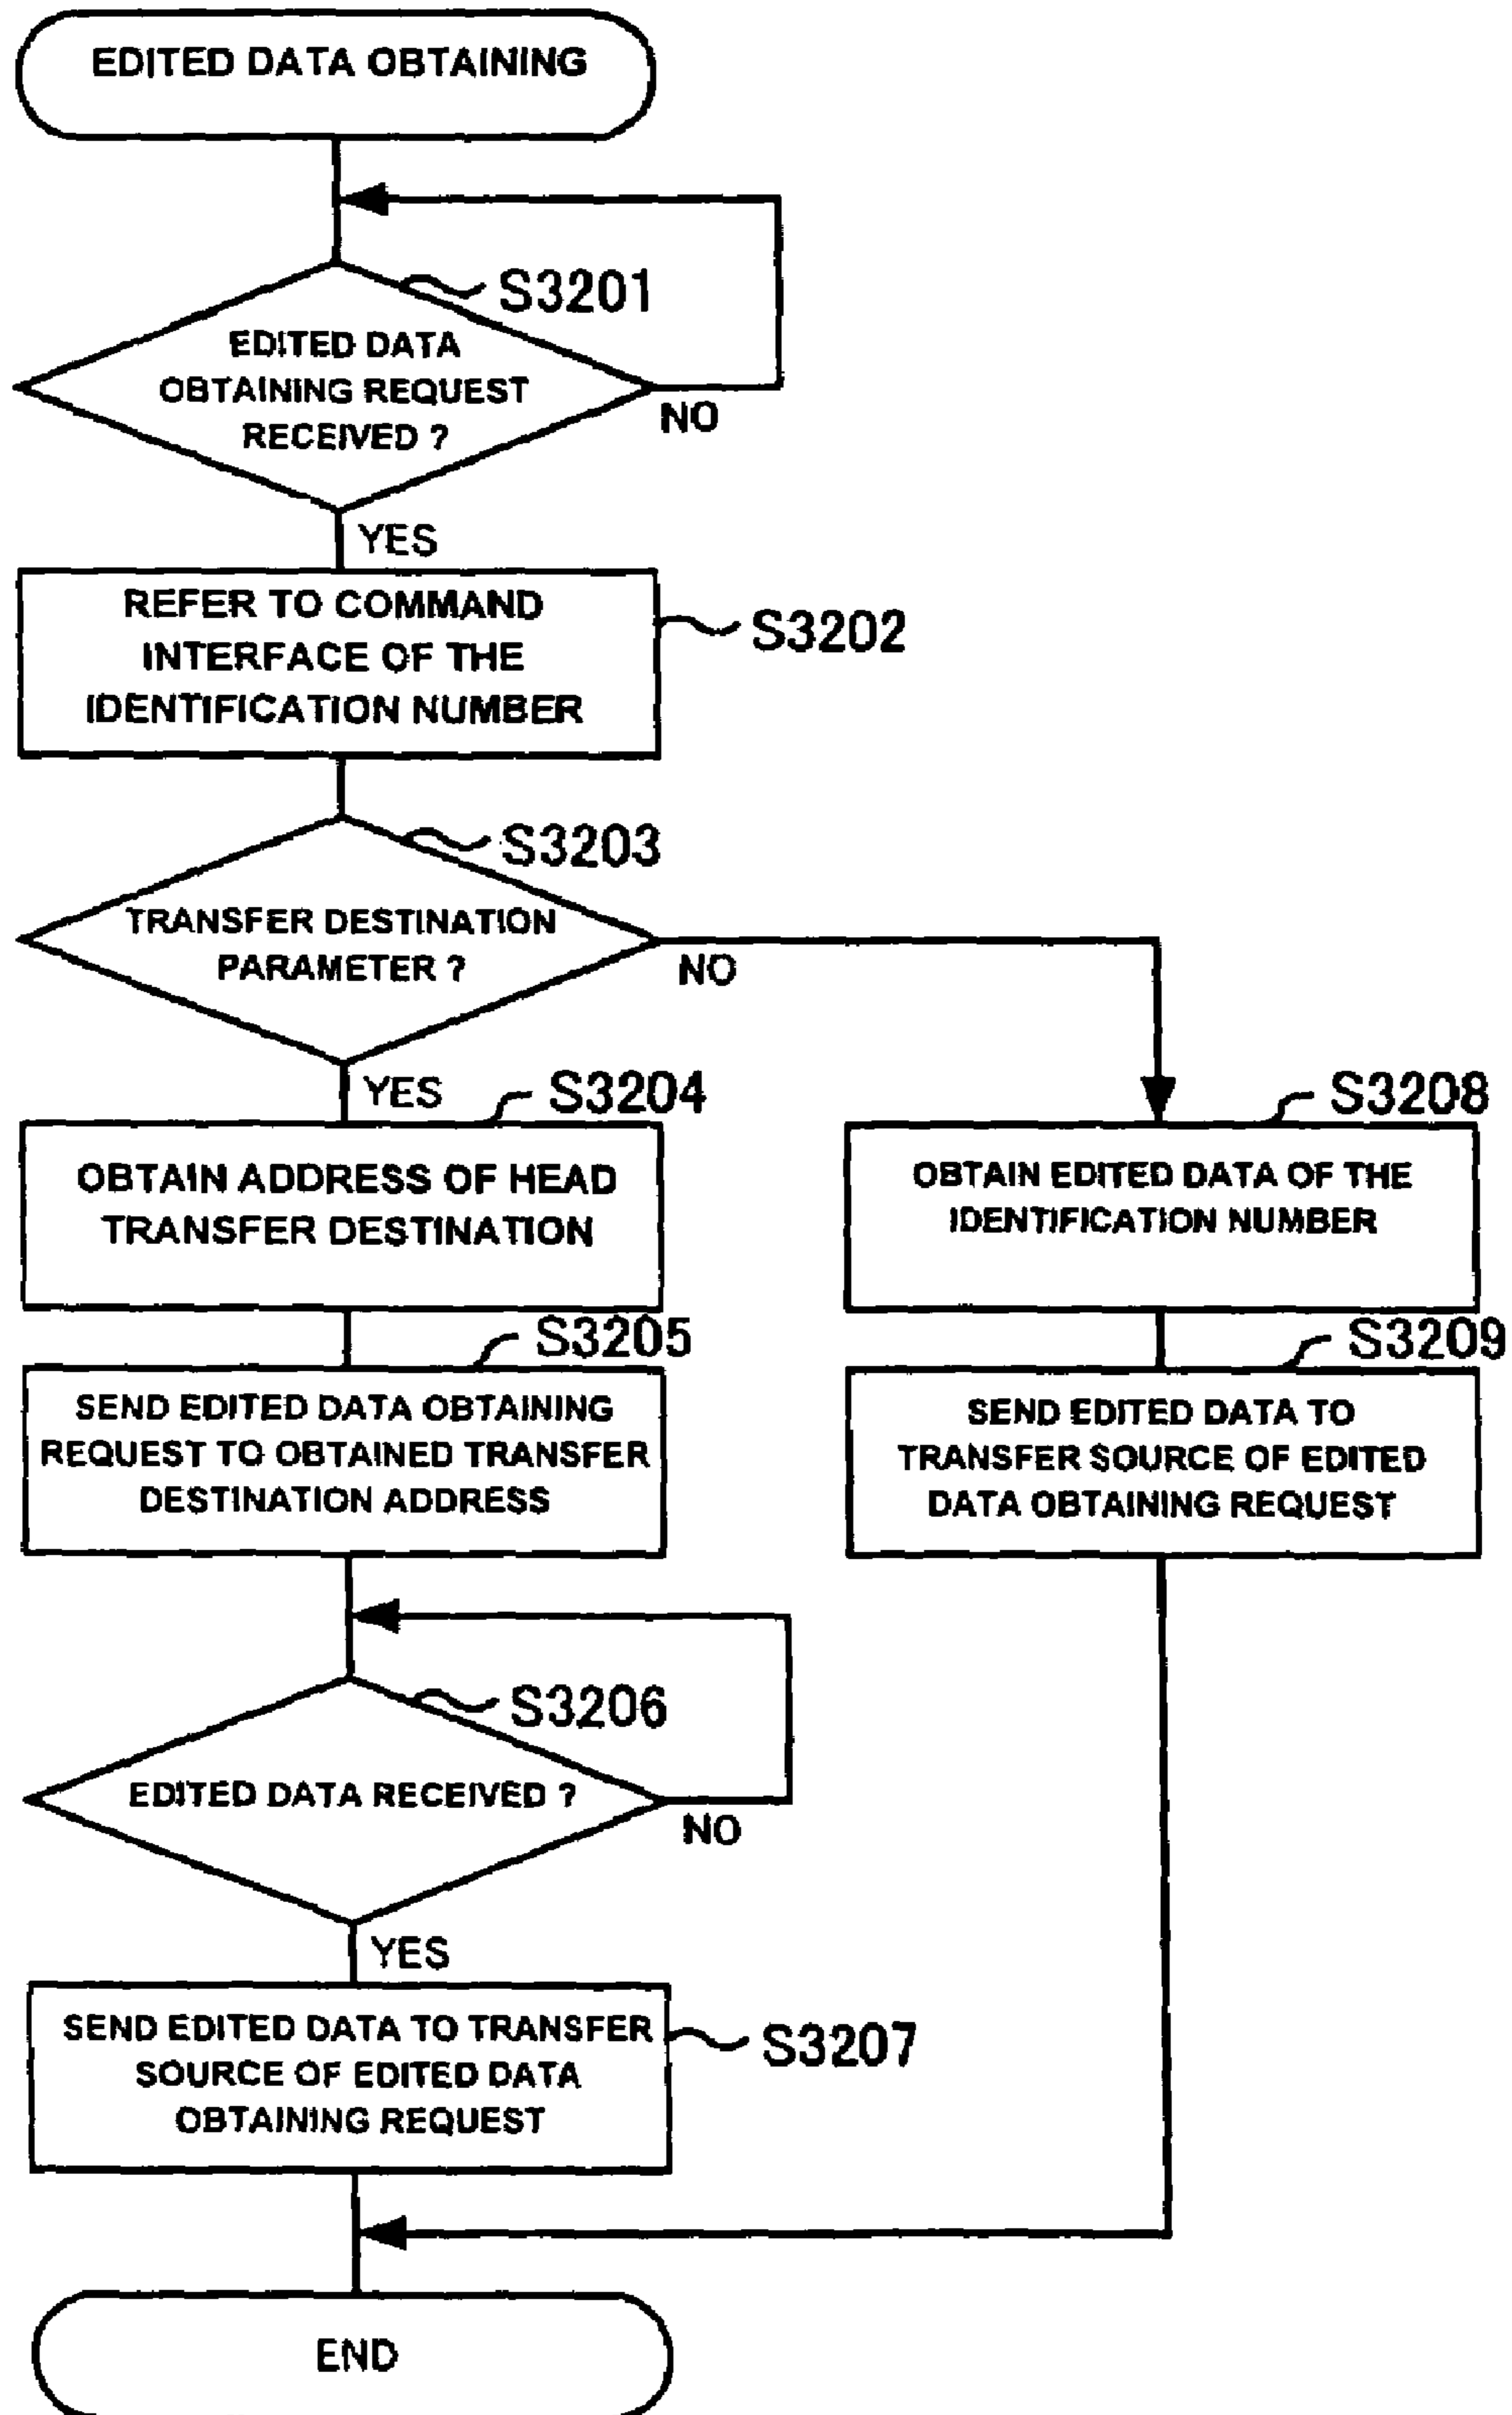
EDITED DATA OBTAINING

S3201

EDITED DATA OBTAINING REQUEST RECEIVED ?

NO

YES

REFER TO COMMAND INTERFACE OF THE IDENTIFICATION NUMBER

S3202

S3203

TRANSFER DESTINATION PARAMETER ?

NO

YES

S3204

OBTAIN ADDRESS OF HEAD TRANSFER DESTINATION

S3205

SEND EDITED DATA OBTAINING REQUEST TO OBTAINED TRANSFER DESTINATION ADDRESS

S3206

EDITED DATA RECEIVED ?

NO

YES

SEND EDITED DATA TO TRANSFER SOURCE OF EDITED DATA OBTAINING REQUEST

S3207

S3208

OBTAIN EDITED DATA OF THE IDENTIFICATION NUMBER

S3209

SEND EDITED DATA TO TRANSFER SOURCE OF EDITED DATA OBTAINING REQUEST

END